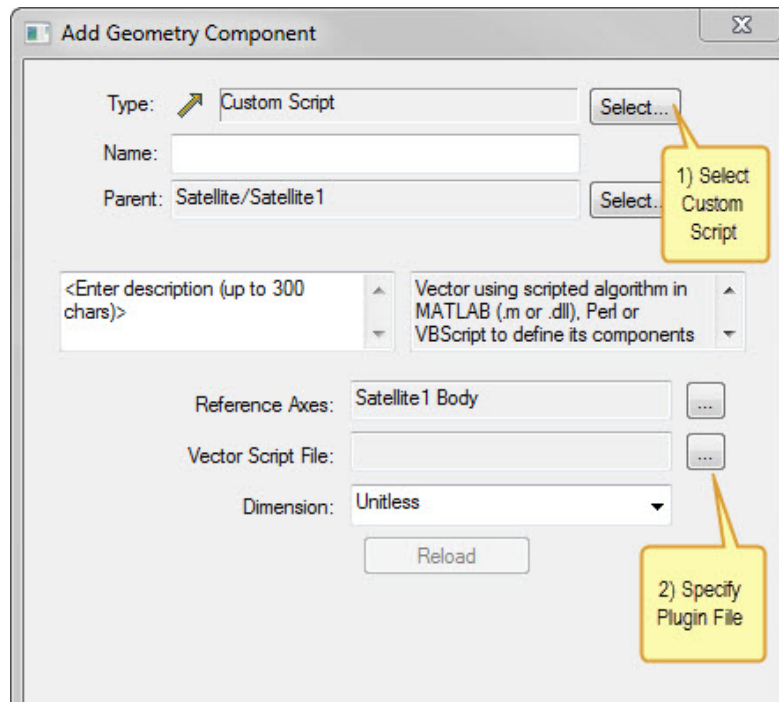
Add Geometry Component

Type: Custom Script Select...

Name:

Parent: Satellite/Satellite1 Select...

1) Select Custom Script

<Enter description (up to 300 chars)>

Vector using scripted algorithm in MATLAB (.m or .dll), Perl or VBScript to define its components

Reference Axes: Satellite1 Body ...

Vector Script File: ...

Dimension: Unitless

Reload

2) Specify Plugin File